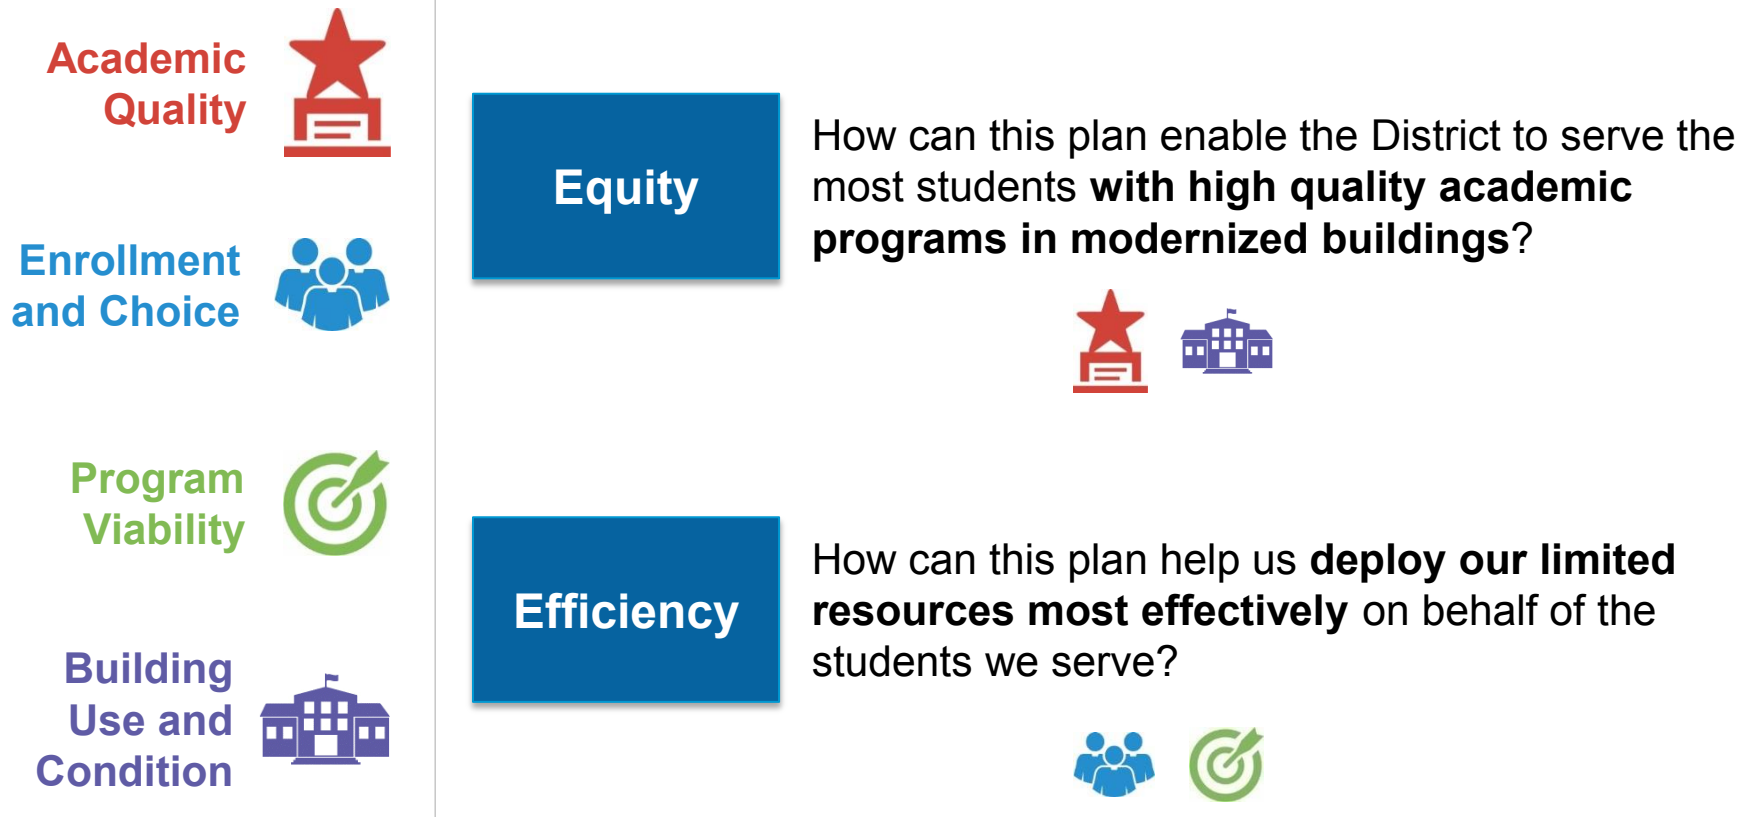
Academic Quality

Enrollment and Choice

Program Viability

Building Use and Condition

Equity

How can this plan enable the District to serve the most students **with high quality academic programs in modernized buildings**?

Efficiency

How can this plan help us **deploy our limited resources most effectively** on behalf of the students we serve?